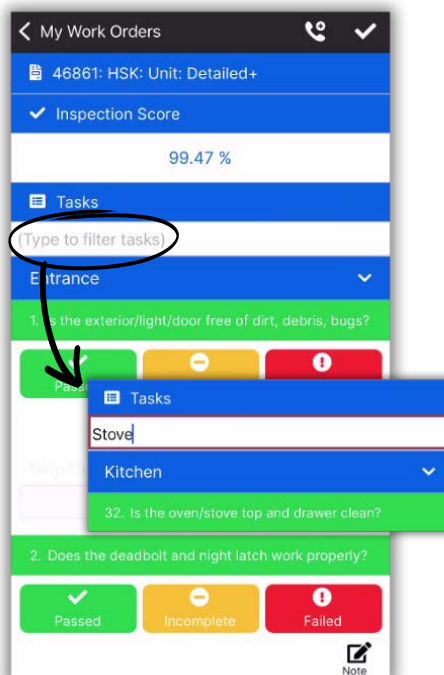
My Work Orders

46861: HSK: Unit: Detailed+

Inspection Score

99.47 %

Tasks

(Type to filter tasks)

Entrance

1. Is the exterior/light/door free of dirt, debris, bugs?

Passed

Tasks

Stove

Kitchen

32. Is the oven/stove top and drawer clean?

2. Does the deadbolt and night latch work properly?

Passed

Incomplete

Failed

Note